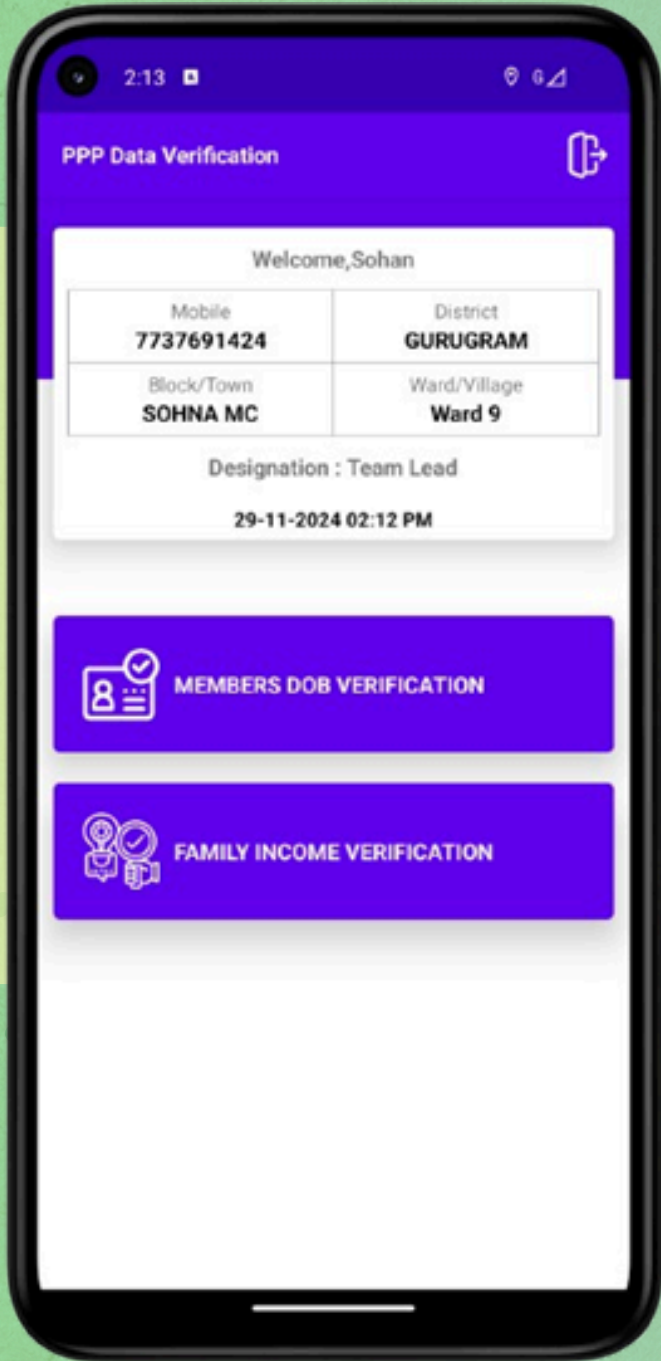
2:13

PPP Data Verification

Welcome,Sohan

| Mobile 7737691424 | District GURUGRAM |
|---|---|
| Block/Town SOHNA MC | Ward/Village Ward 9 |

Designation : Team Lead

29-11-2024 02:12 PM

MEMBERS DOB VERIFICATION

FAMILY INCOME VERIFICATION